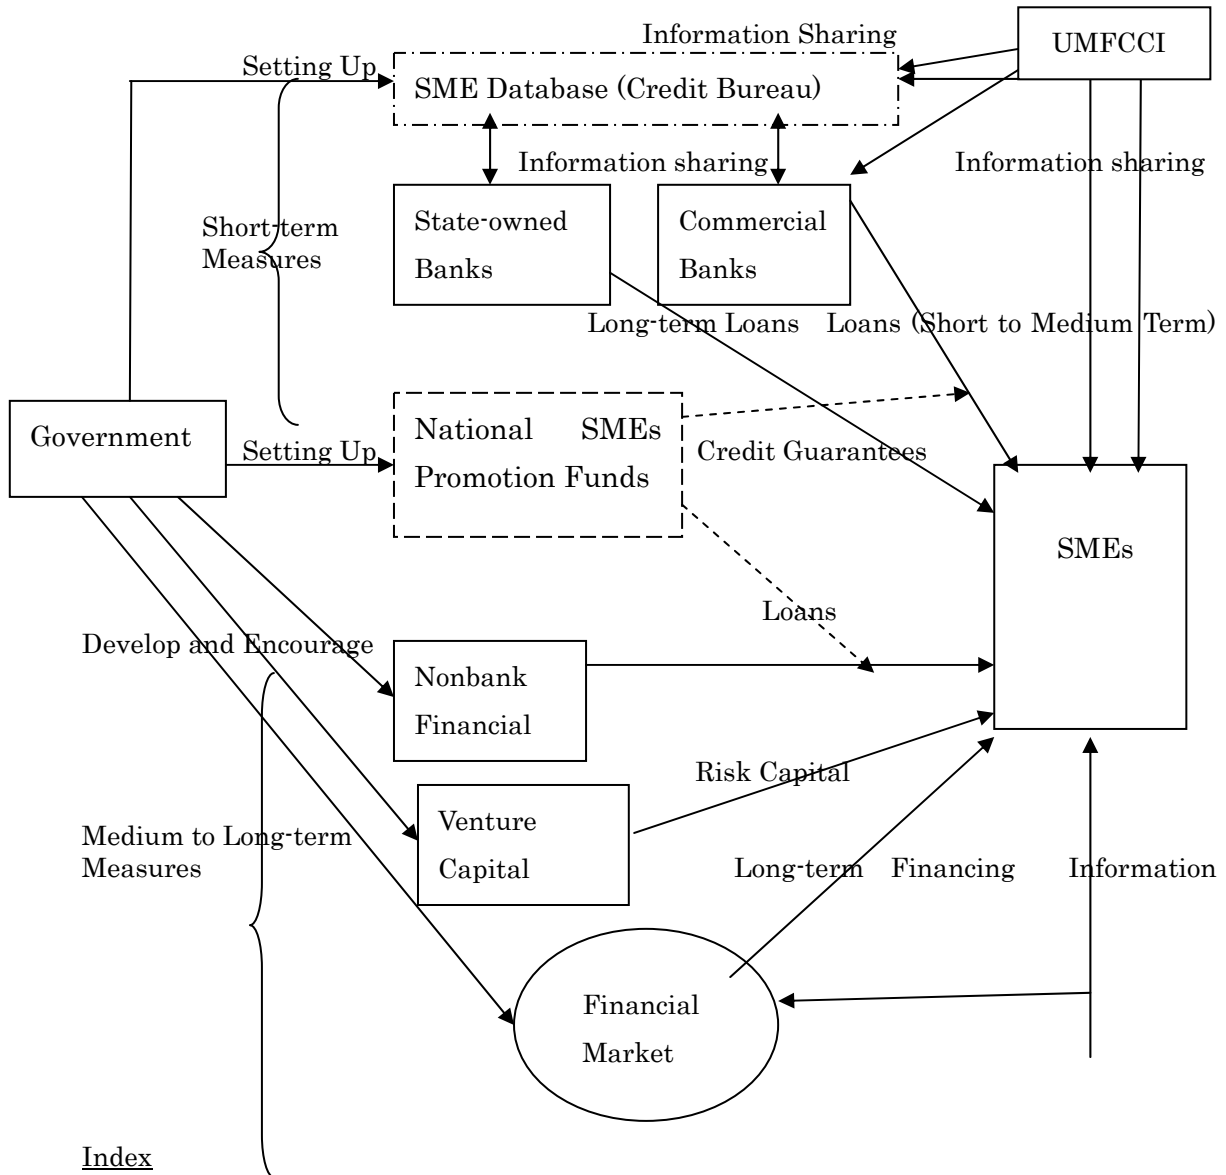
Information Sharing

UMFCCI

Setting Up

SME Database (Credit Bureau)

Information sharing

Information sharing

Short-term Measures

State-owned Banks

Commercial Banks

Long-term Loans

Loans (Short to Medium Term)

Government

Setting Up

National SMEs Promotion Funds

Credit Guarantees

SMEs

Loans

Develop and Encourage

Nonbank Financial

Risk Capital

Medium to Long-term Measures

Venture Capital

Long-term Financing

Information

Financial Market

Index